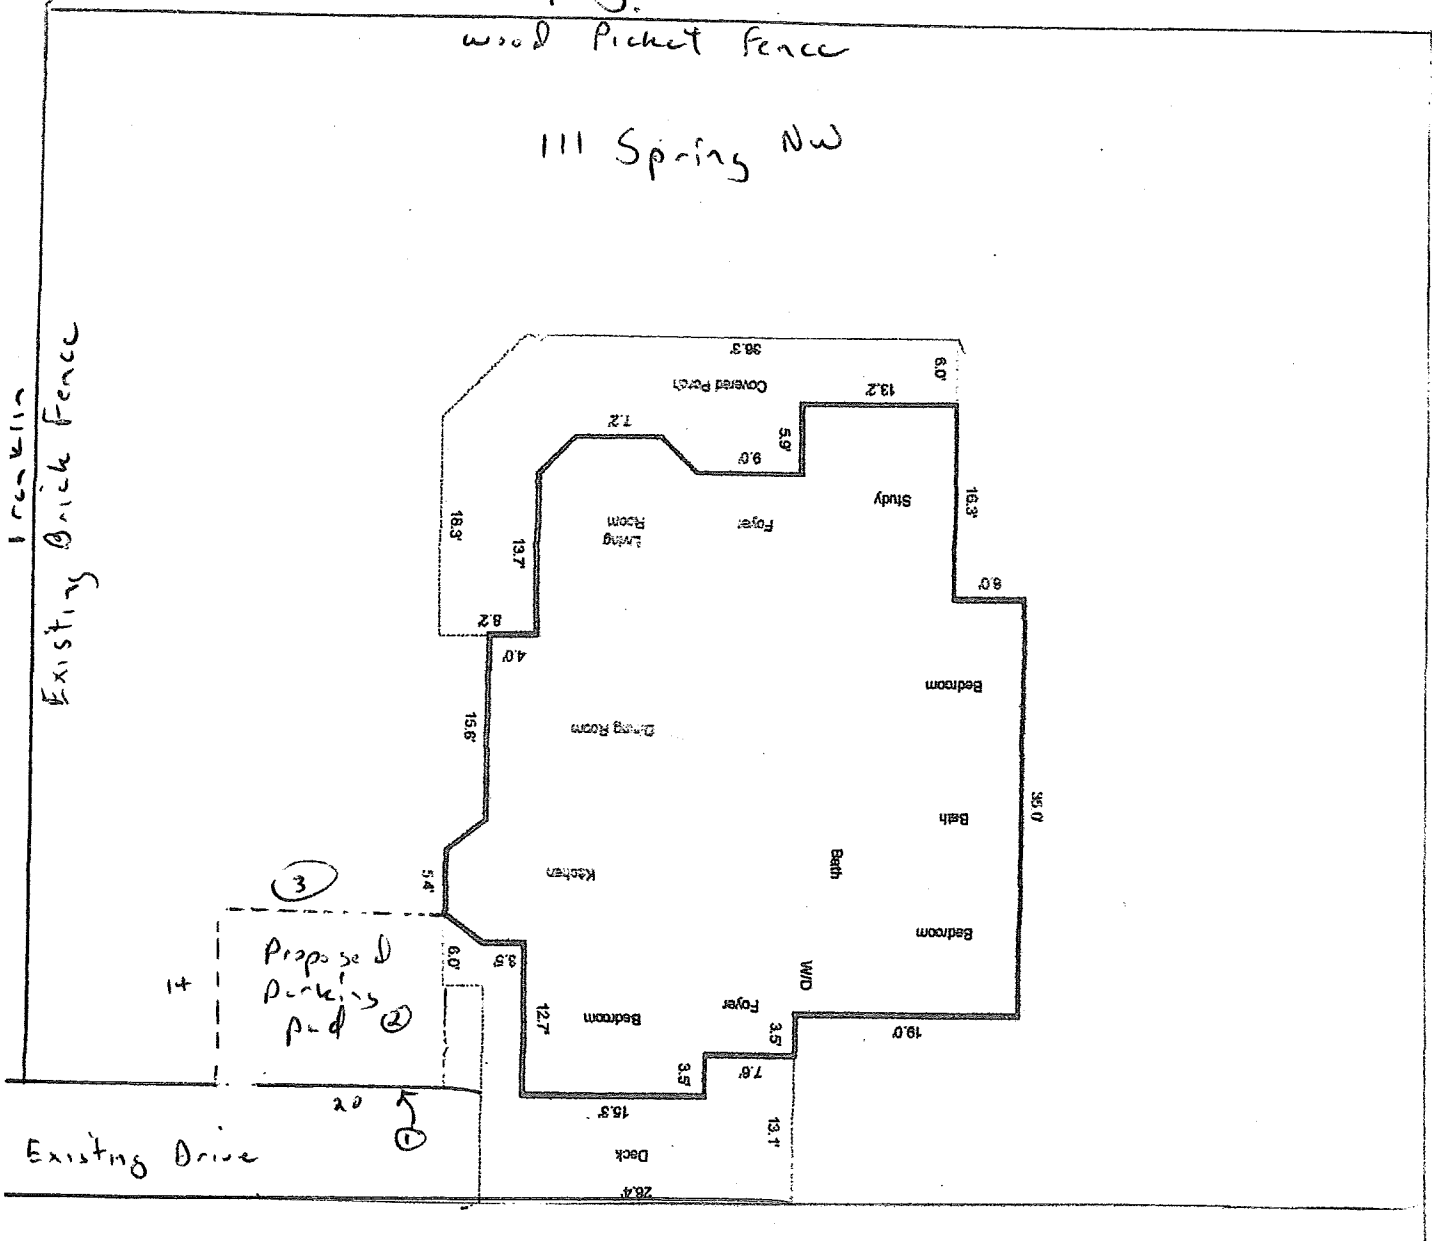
wood Picket Fence

111 Spring NW

Franklin
Existing Brick Fence

38.3'
6.0'
Covered Porch
13.2'
7.2'
5.9'
9.0'
Study
16.3'
18.3'
13.7'
Living Room
Foyer
8.0'
8.2'
4.0'
Bedroom
15.6'
Dining Room
35.0'
Bath
Bath
5.4'
Kitchen
3
Bedroom
Proposed Parking Pad
6.0'
3.5'
W/D
14
2
12.7'
Bedroom
Foyer
3.5'
19.0'
3.5'
7.6'
20
1
15.3'
13.1'
Existing Drive
Deck
26.4'